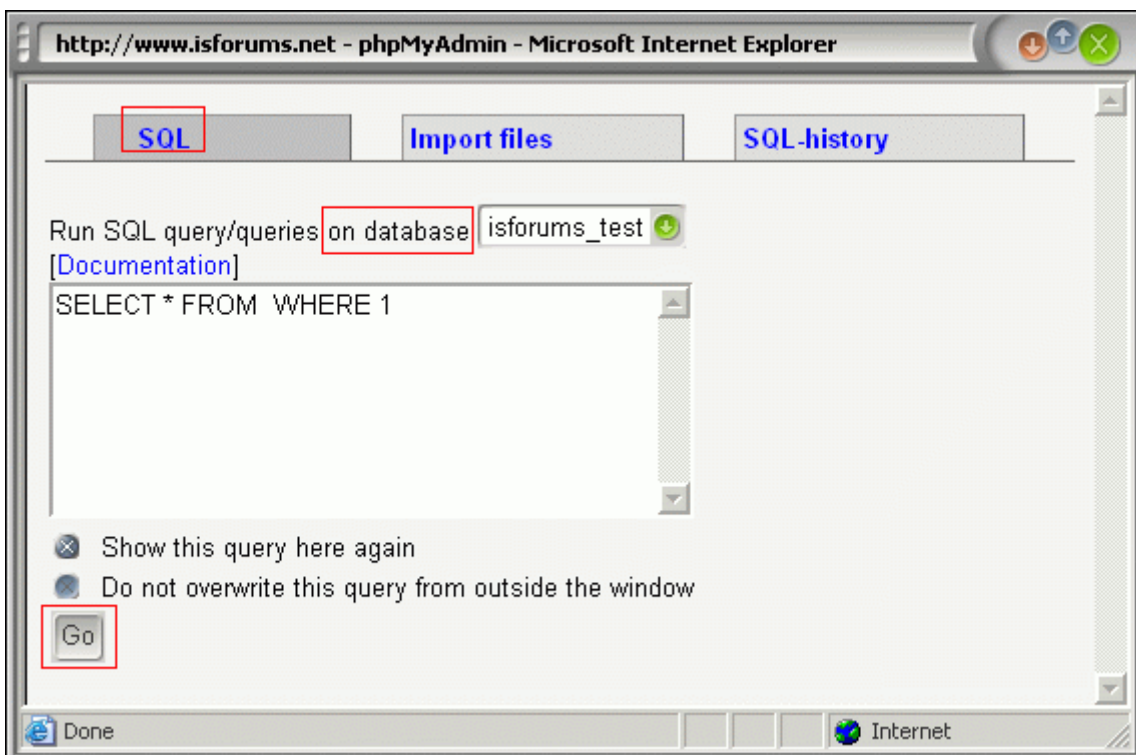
http://www.isforums.net - phpMyAdmin - Microsoft Internet Explorer

SQL

Import files

SQL-history

Run SQL query/queries on database isforums_test
[Documentation]

SELECT * FROM  WHERE 1

Show this query here again

Do not overwrite this query from outside the window

Go

Done

Internet